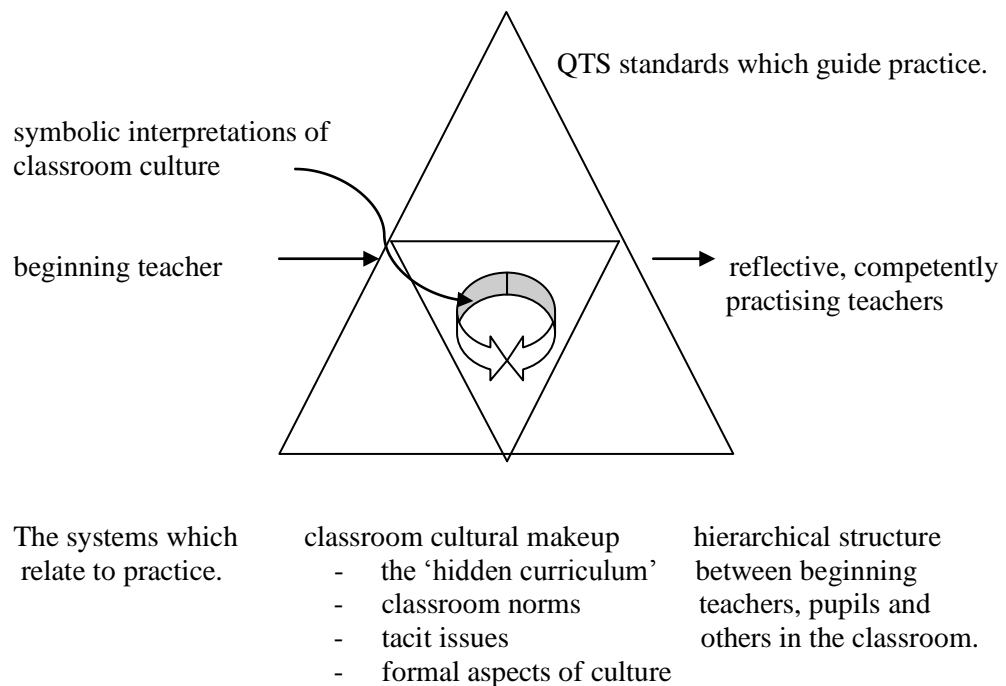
QTS standards which guide practice.

symbolic interpretations of classroom culture

beginning teacher

reflective, competently practising teachers

The systems which relate to practice.

classroom cultural makeup
- the 'hidden curriculum'
- classroom norms
- tacit issues
- formal aspects of culture

hierarchical structure between beginning teachers, pupils and others in the classroom.